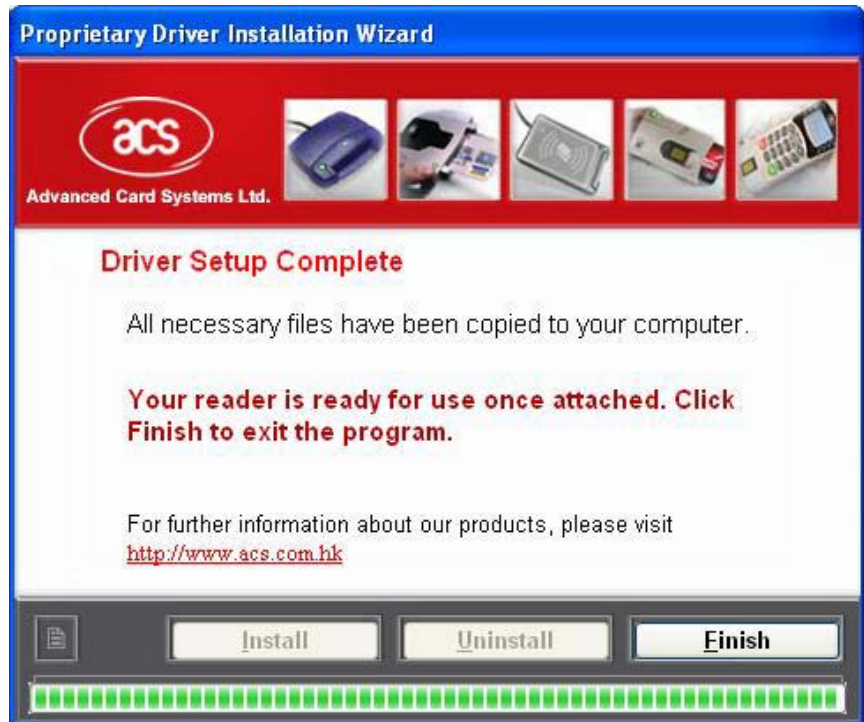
Proprietary Driver Installation Wizard

acs
Advanced Card Systems Ltd.

Driver Setup Complete

All necessary files have been copied to your computer.

Your reader is ready for use once attached. Click Finish to exit the program.

For further information about our products, please visit
http://www.acs.com.hk

Install
Uninstall
Finish